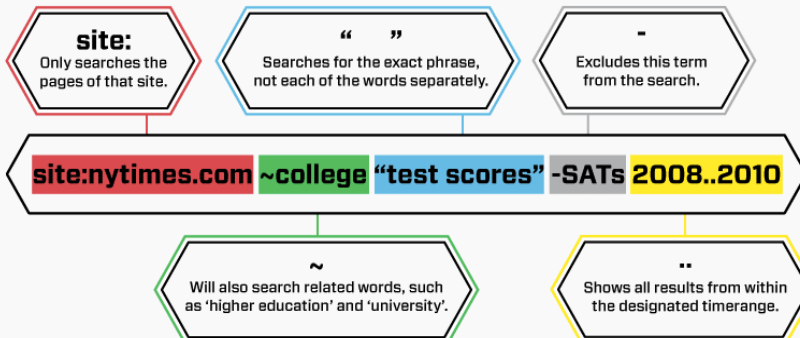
site:
Only searches the pages of that site.

“ ”
Searches for the exact phrase, not each of the words separately.

-
Excludes this term from the search.

site:nytimes.com ~college “test scores” -SATs 2008..2010

~
Will also search related words, such as ‘higher education’ and ‘university’.

..
Shows all results from within the designated timerange.